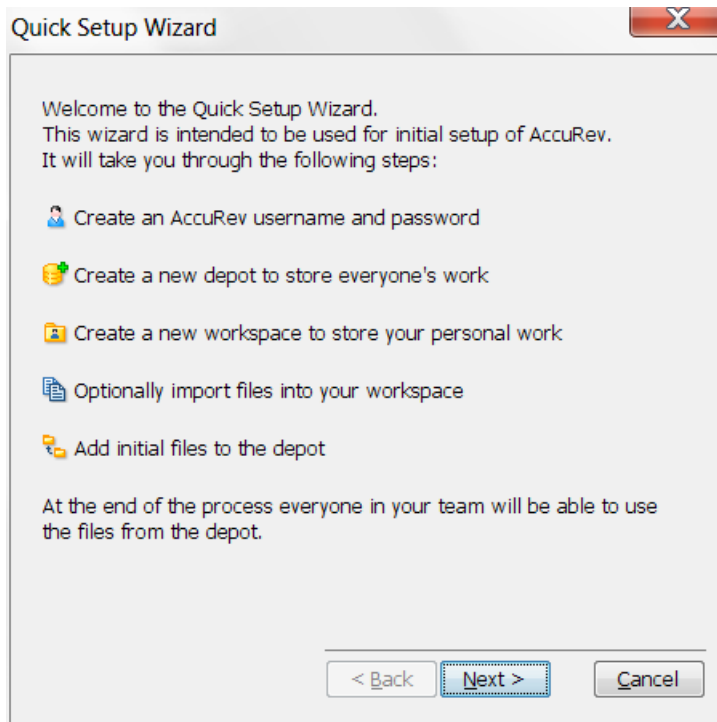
Quick Setup Wizard

Welcome to the Quick Setup Wizard.
This wizard is intended to be used for initial setup of AccuRev.
It will take you through the following steps:

Create an AccuRev username and password

Create a new depot to store everyone's work

Create a new workspace to store your personal work

Optionally import files into your workspace

Add initial files to the depot

At the end of the process everyone in your team will be able to use the files from the depot.

< Back
Next >
Cancel